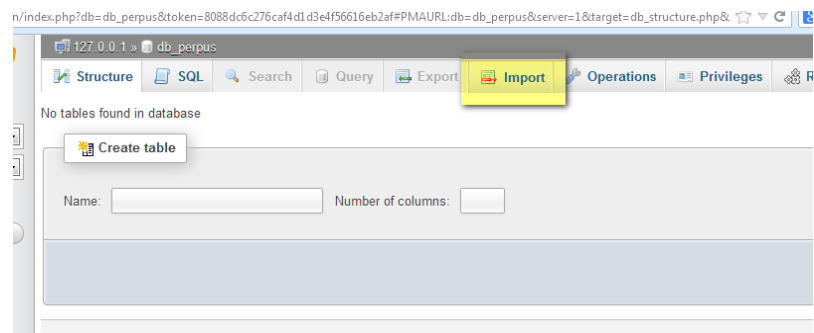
n/index.php?db=db_perpus&token=8088dc6c276caf4d1d3e4f56616eb2af#PMAURL:db=db_perpus&server=1&target=db_structure.php&

127.0.0.1 » db_perpus

Structure SQL Search Query Export Import Operations Privileges R

No tables found in database

Create table

Name: Number of columns: